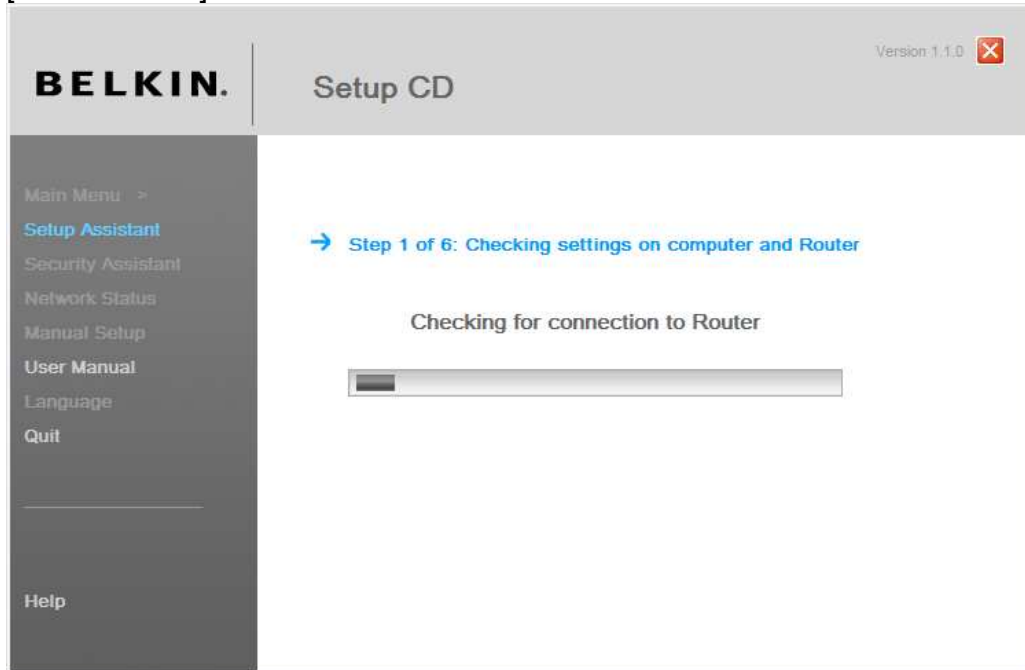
BELKIN.

Setup CD

Version 1.1.0

Main Menu >
Setup Assistant
Security Assistant
Network Status
Manual Setup
User Manual
Language
Quit

Help

Step 1 of 6: Checking settings on computer and Router

Checking for connection to Router